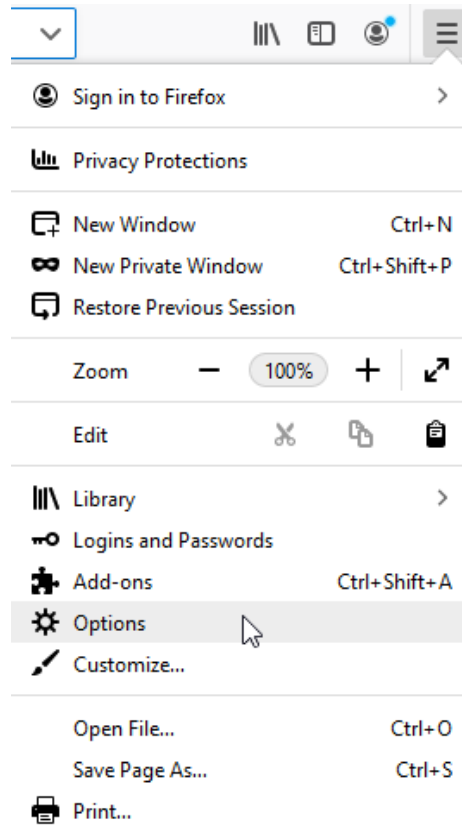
Sign in to Firefox

Privacy Protections

New Window Ctrl+N
New Private Window Ctrl+Shift+P
Restore Previous Session

Zoom — 100% +

Edit

Library
Logins and Passwords
Add-ons Ctrl+Shift+A
Options
Customize...

Open File... Ctrl+O
Save Page As... Ctrl+S
Print...